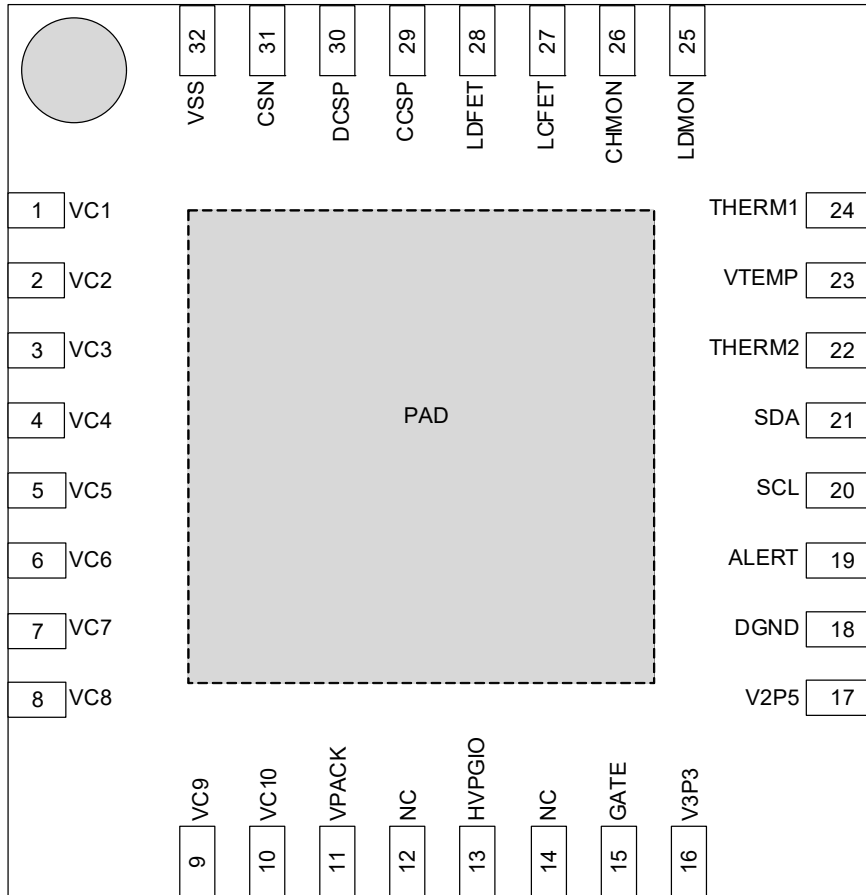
32 VSS
31 CSN
30 DCSP
29 CCSP
28 LDFET
27 LCFET
26 CHMON
25 LDMON

1 VC1
2 VC2
3 VC3
4 VC4
5 VC5
6 VC6
7 VC7
8 VC8

PAD

THERM1 24
VTEMP 23
THERM2 22
SDA 21
SCL 20
ALERT 19
DGND 18
V2P5 17

VC9 9
VC10 10
VPACK 11
NC 12
HVPGIO 13
NC 14
GATE 15
V3P3 16